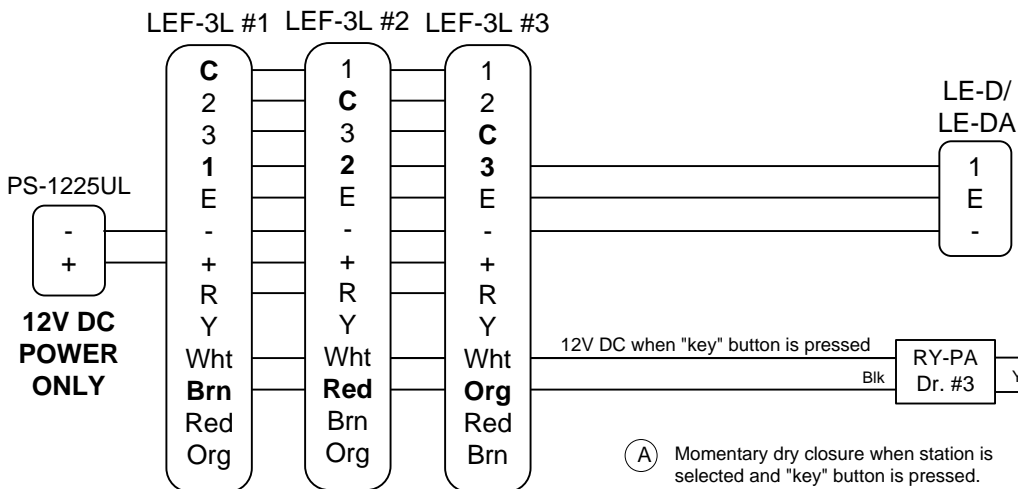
LEF-3L #1 LEF-3L #2 LEF-3L #3

C
2
3
1
E
-
+
R
Y
Wht
Brn
Red
Org

1
C
3
2
E
-
+
R
Y
Wht
Red
Brn
Org

1
2
C
3
E
-
+
R
Y
Wht
Org
Red
Brn

PS-1225UL
-
+

12V DC POWER ONLY

LE-D/ LE-DA
1
E
-

12V DC when "key" button is pressed

Blk

RY-PA
Dr. #3

Y

A Momentary dry closure when station is selected and "key" button is pressed.